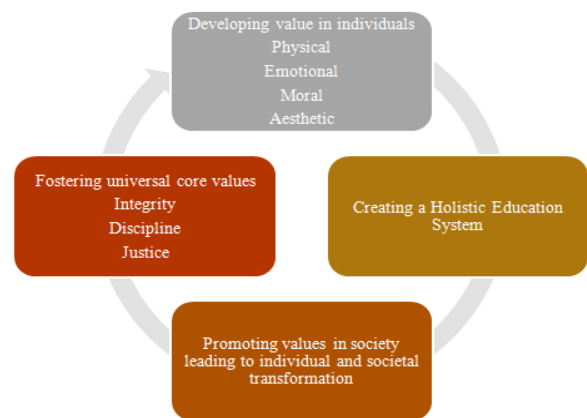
Developing value in individuals
Physical
Emotional
Moral
Aesthetic

Creating a Holistic Education System

Promoting values in society leading to individual and societal transformation

Fostering universal core values
Integrity
Discipline
Justice